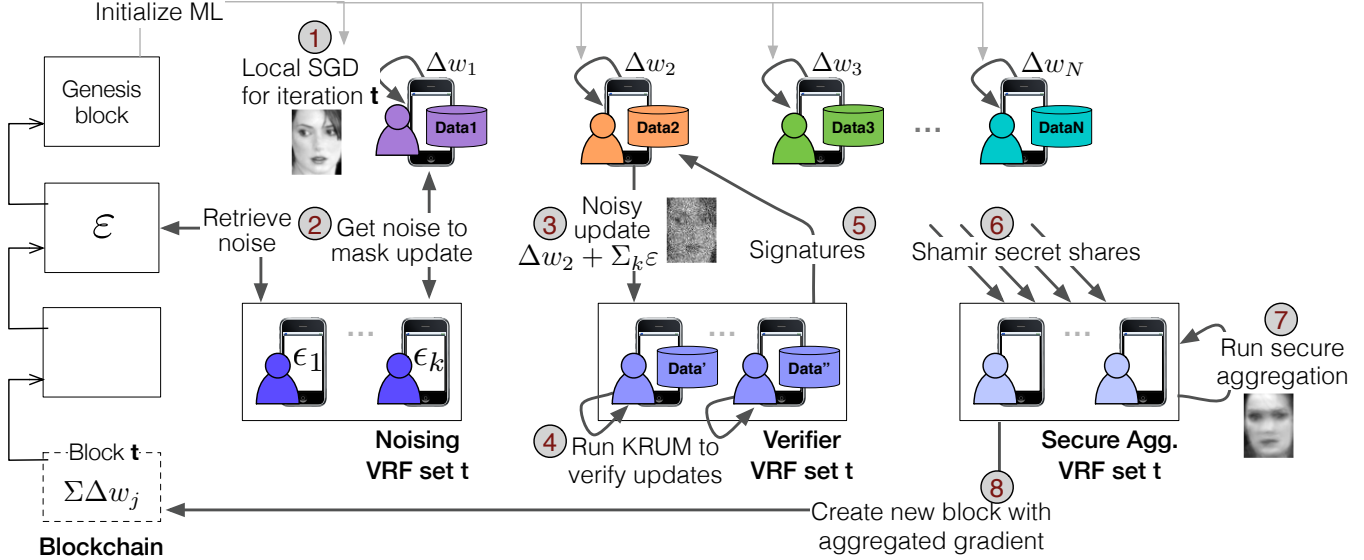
Initialize ML

Genesis block

$\mathcal{E}$

Block **t**

$\Sigma\Delta w_j$

**Blockchain**

1 Local SGD for iteration **t**

$\Delta w_1$

Data1

$\Delta w_2$

Data2

$\Delta w_3$

Data3

...

$\Delta w_N$

DataN

2 Retrieve noise

Get noise to mask update

3 Noisy update $\Delta w_2 + \Sigma_k \varepsilon$

5 Signatures

6 Shamir secret shares

$\epsilon_1$ ... $\epsilon_k$

**Noising VRF set t**

Data' ... Data''

4 Run KRUM to verify updates

**Verifier VRF set t**

...

7 Run secure aggregation

**Secure Agg. VRF set t**

8 Create new block with aggregated gradient